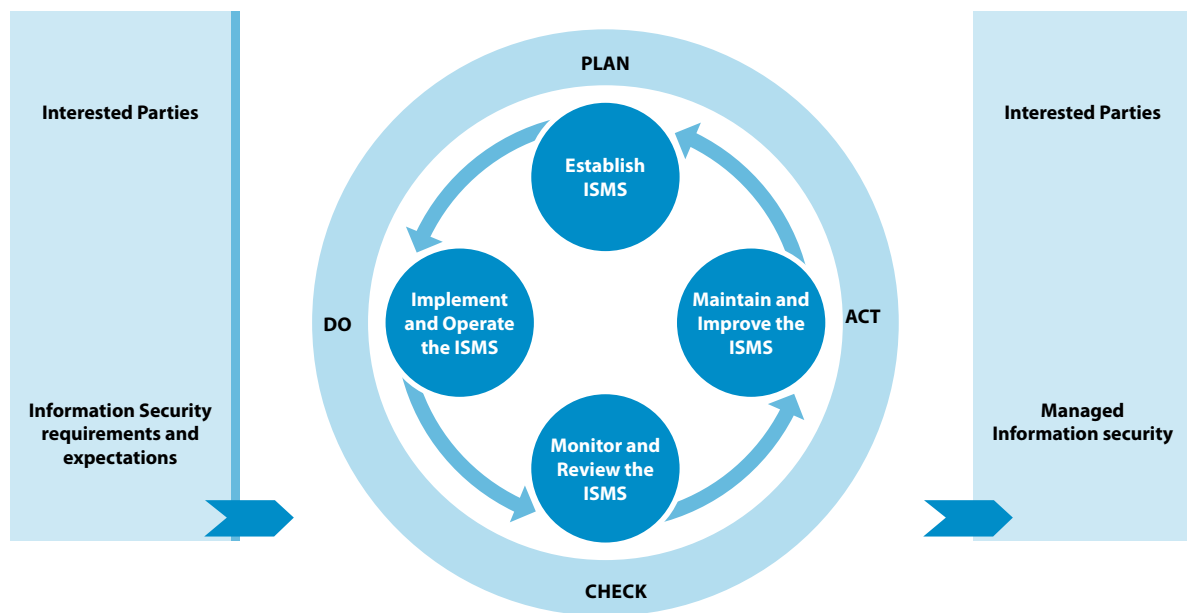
Interested Parties

Information Security requirements and expectations

PLAN

Establish ISMS

DO

Implement and Operate the ISMS

Maintain and Improve the ISMS

ACT

Monitor and Review the ISMS

CHECK

Interested Parties

Managed Information security